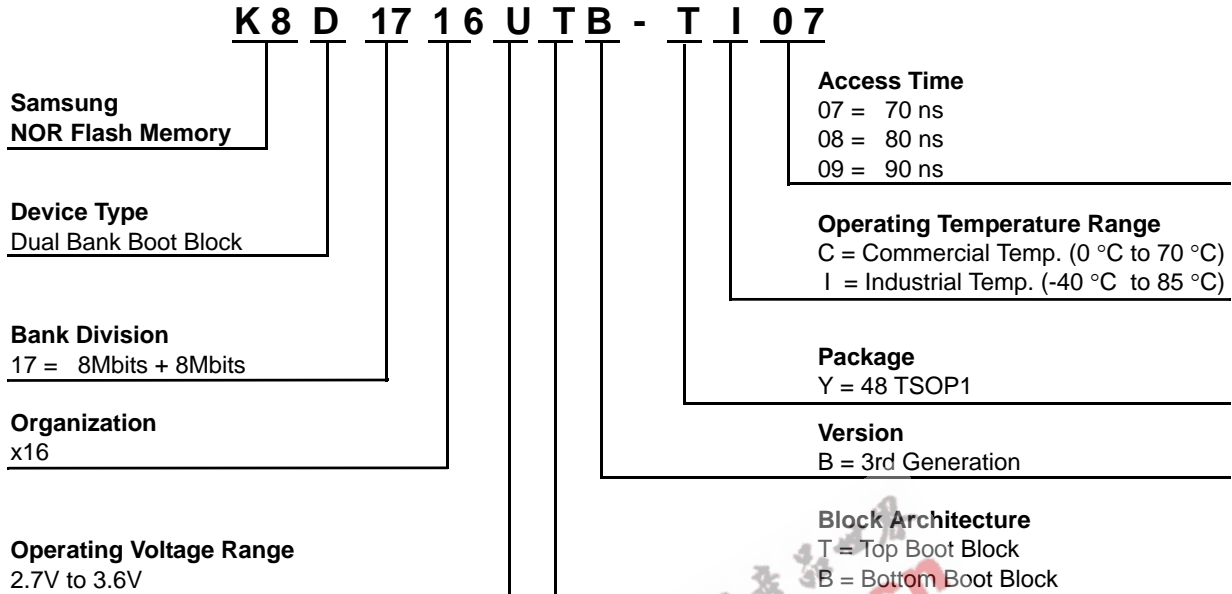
K 8 D 17 1 6 U T B - T I 0 7

Samsung
NOR Flash Memory

Device Type
Dual Bank Boot Block

Bank Division
17 = 8Mbits + 8Mbits

Organization
x16

Operating Voltage Range
2.7V to 3.6V

Access Time
07 = 70 ns
08 = 80 ns
09 = 90 ns

Operating Temperature Range
C = Commercial Temp. (0 °C to 70 °C)
I = Industrial Temp. (-40 °C to 85 °C)

Package
Y = 48 TSOP1

Version
B = 3rd Generation

Block Architecture
T = Top Boot Block
B = Bottom Boot Block